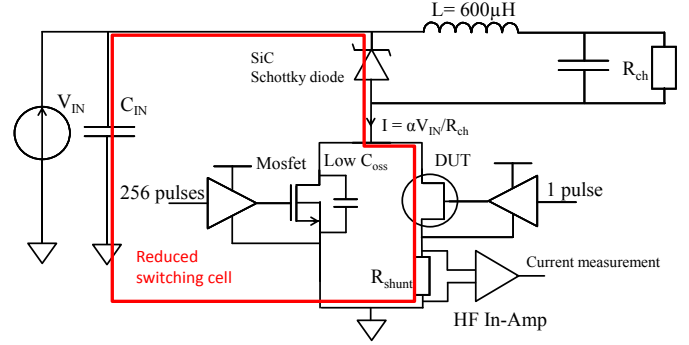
L= 600μH

SiC Schottky diode

$R_{ch}$

$V_{IN}$

$C_{IN}$

$I = \alpha V_{IN}/R_{ch}$

Mosfet

Low $C_{oss}$

DUT

256 pulses

1 pulse

Reduced switching cell

$R_{shunt}$

Current measurement

HF In-Amp